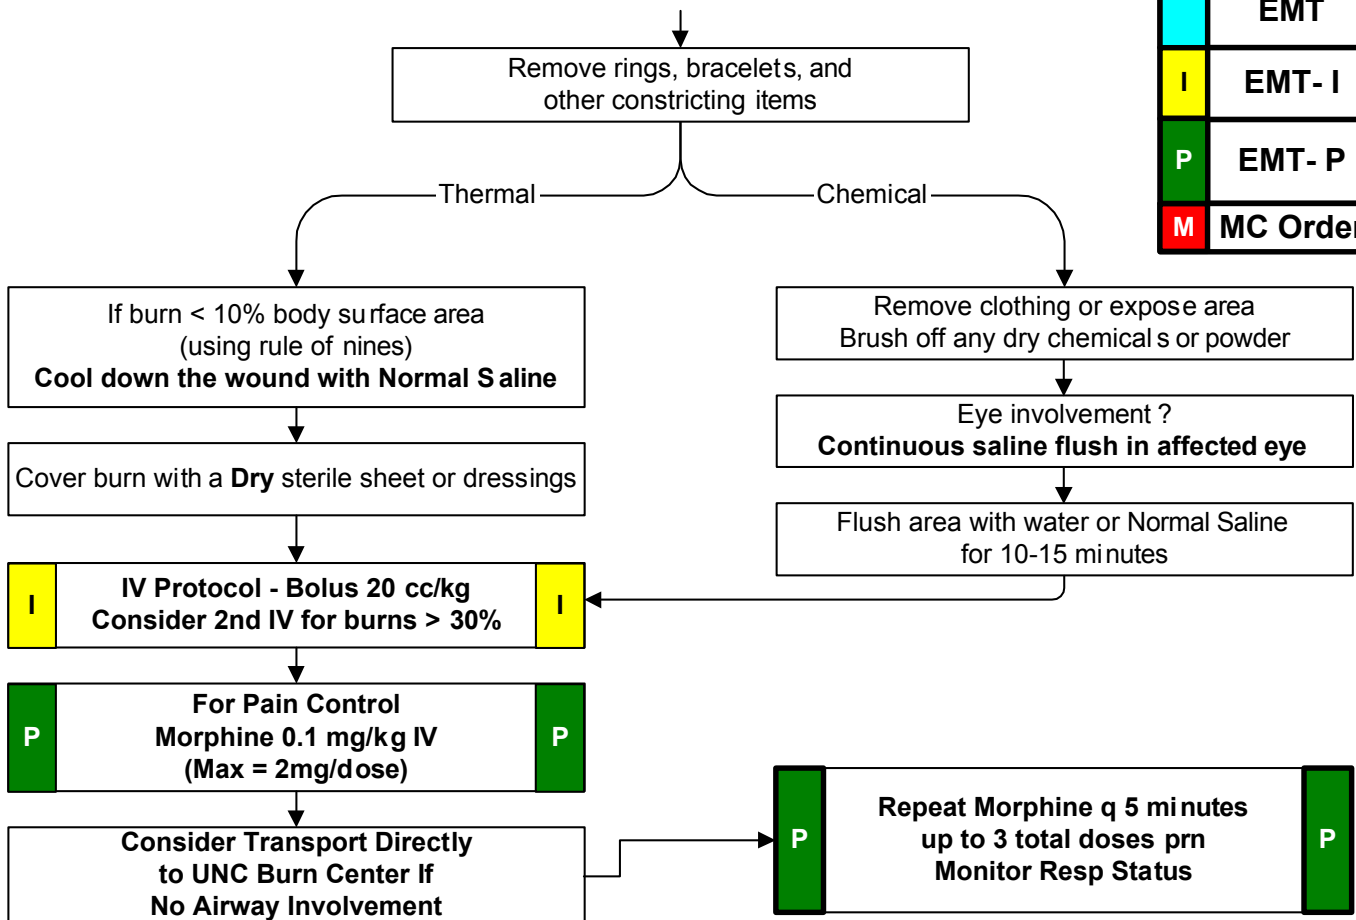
EMT

I EMT- I

P EMT- P

M MC Order

Remove rings, bracelets, and other constricting items

Thermal

Chemical

If burn < 10% body surface area (using rule of nines)
**Cool down the wound with Normal Saline**

Cover burn with a **Dry** sterile sheet or dressings

I **IV Protocol - Bolus 20 cc/kg Consider 2nd IV for burns > 30%** I

P **For Pain Control Morphine 0.1 mg/kg IV (Max = 2mg/dose)** P

**Consider Transport Directly to UNC Burn Center If No Airway Involvement**

Remove clothing or expose area
Brush off any dry chemicals or powder

Eye involvement ?
**Continuous saline flush in affected eye**

Flush area with water or Normal Saline for 10-15 minutes

P **Repeat Morphine q 5 minutes up to 3 total doses prn Monitor Resp Status** P